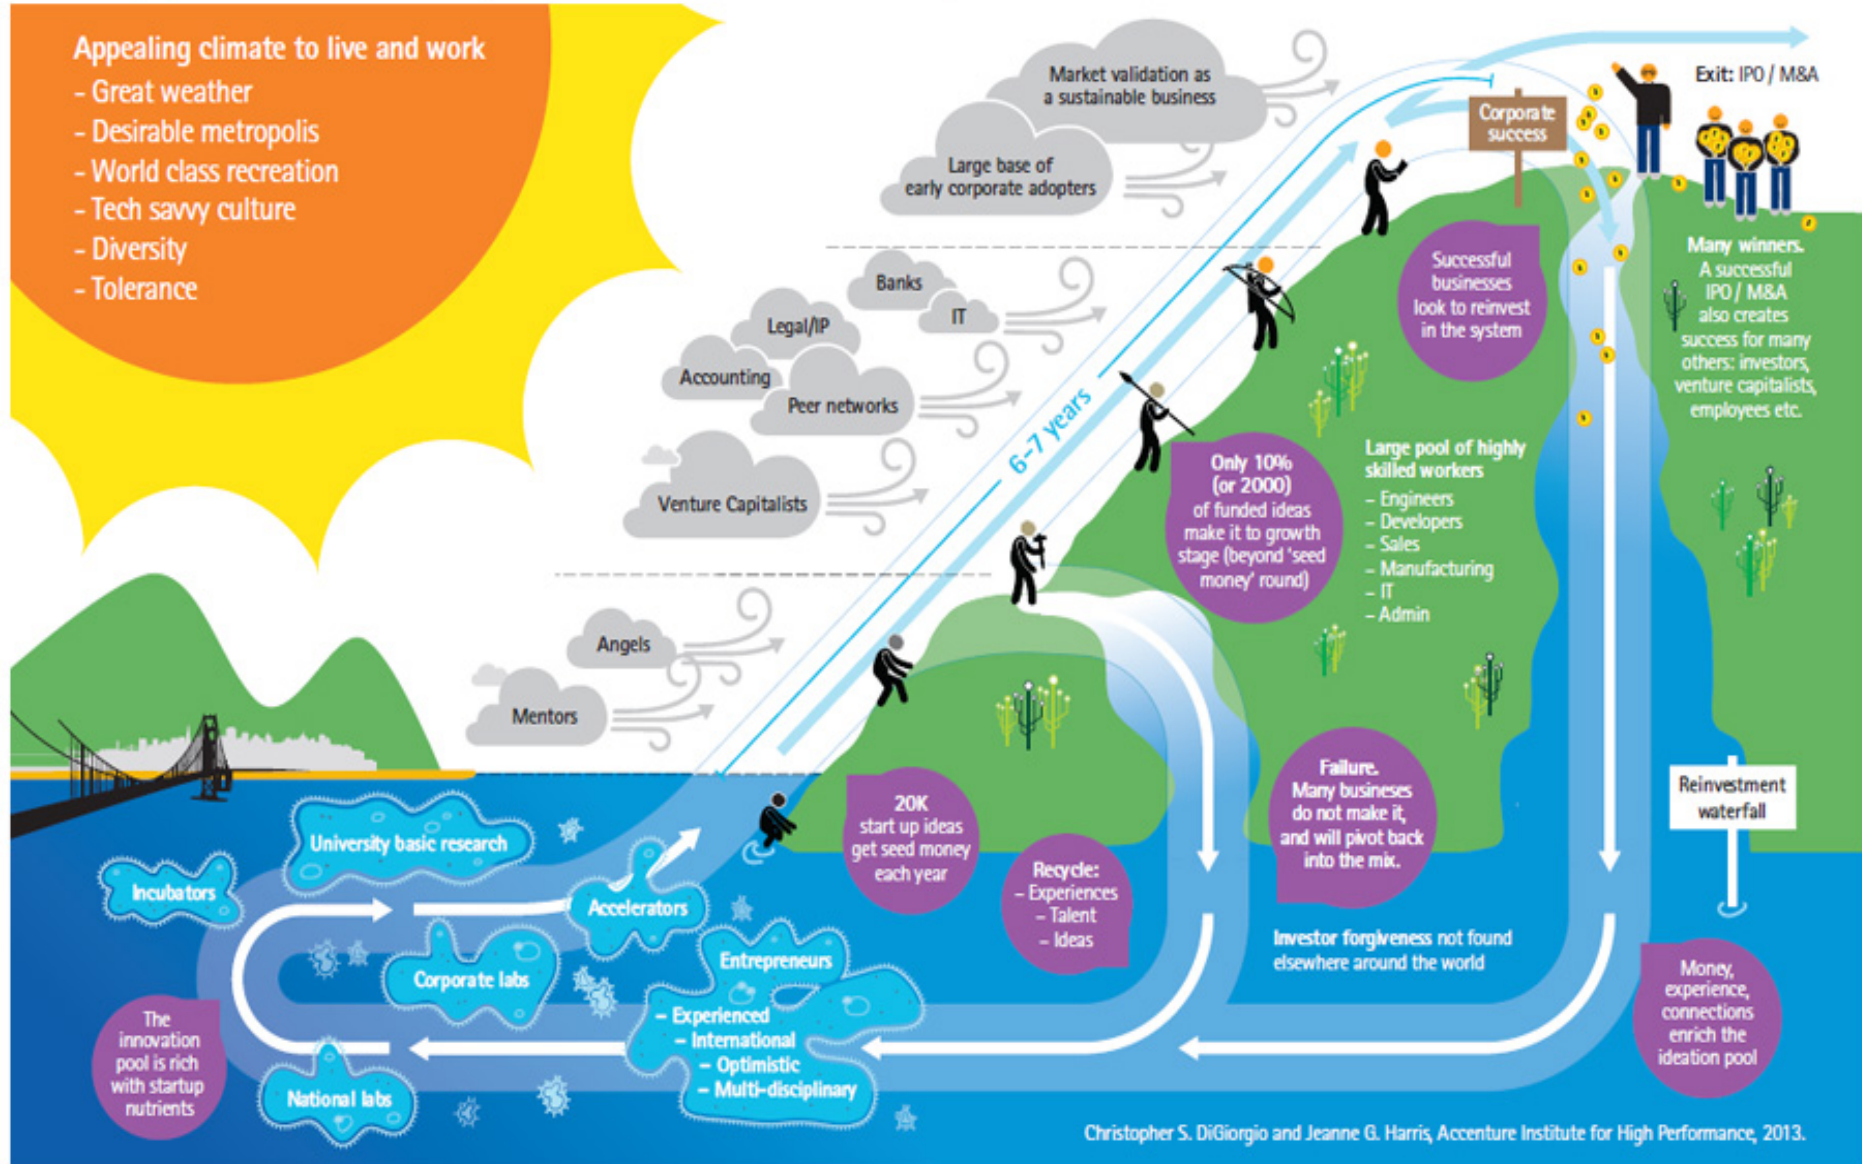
Appealing climate to live and work
- Great weather
- Desirable metropolis
- World class recreation
- Tech savvy culture
- Diversity
- Tolerance

Market validation as a sustainable business

Large base of early corporate adopters

Banks

IT

Legal/IP

Accounting

Peer networks

Venture Capitalists

Angels

Mentors

6-7 years

Corporate success

Exit: IPO / M&A

Successful businesses look to reinvest in the system

Many winners. A successful IPO / M&A also creates success for many others: investors, venture capitalists, employees etc.

Only 10% (or 2000) of funded ideas make it to growth stage (beyond 'seed money' round)

Large pool of highly skilled workers
- Engineers
- Developers
- Sales
- Manufacturing
- IT
- Admin

20K start up ideas get seed money each year

Recycle:
- Experiences
- Talent
- Ideas

Failure. Many businesses do not make it, and will pivot back into the mix.

Reinvestment waterfall

Investor forgiveness not found elsewhere around the world

Money, experience, connections enrich the ideation pool

University basic research

Incubators

Accelerators

Corporate labs

Entrepreneurs
- Experienced
- International
- Optimistic
- Multi-disciplinary

National labs

The innovation pool is rich with startup nutrients

Christopher S. DiGiorgio and Jeanne G. Harris, Accenture Institute for High Performance, 2013.